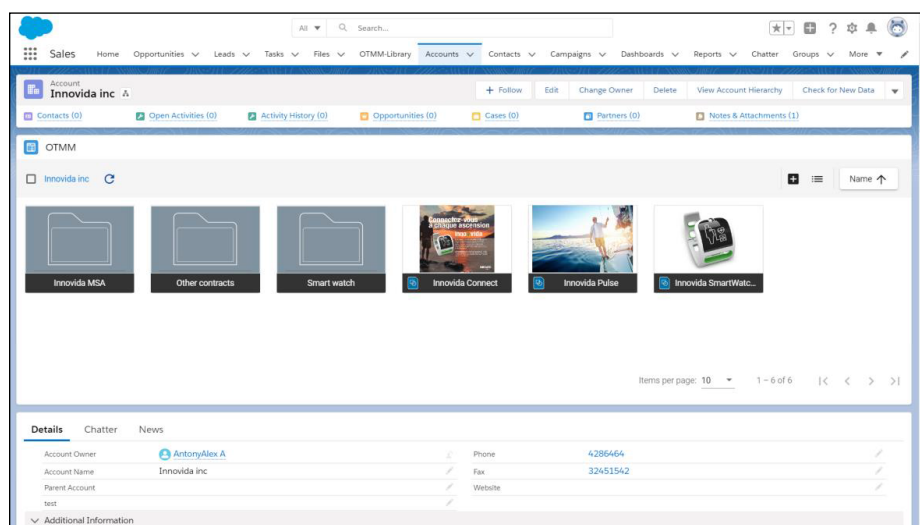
All ▼ Search...

Sales Home Opportunities Leads Tasks Files OTMM-Library Accounts Contacts Campaigns Dashboards Reports Chatter Groups More ▼

Account
Innovida inc

+ Follow Edit Change Owner Delete View Account Hierarchy Check for New Data

Contacts (0) Open Activities (0) Activity History (0) Opportunities (0) Cases (0) Partners (0) Notes & Attachments (1)

OTMM

Innovida inc

Name

Innovida MSA
Other contracts
Smart watch
Connectez-vous à chaque ascension
Innovida Connect
Innovida Pulse
Innovida SmartWatc...

Items per page: 10 1 – 6 of 6

Details Chatter News

| | | | |
|---|---|---|---|
| Account Owner | AntonyAlex A | Phone | 4286464 |
| Account Name | Innovida inc | Fax | 32451542 |
| Parent Account | | Website | |
| test | | | |

Additional Information